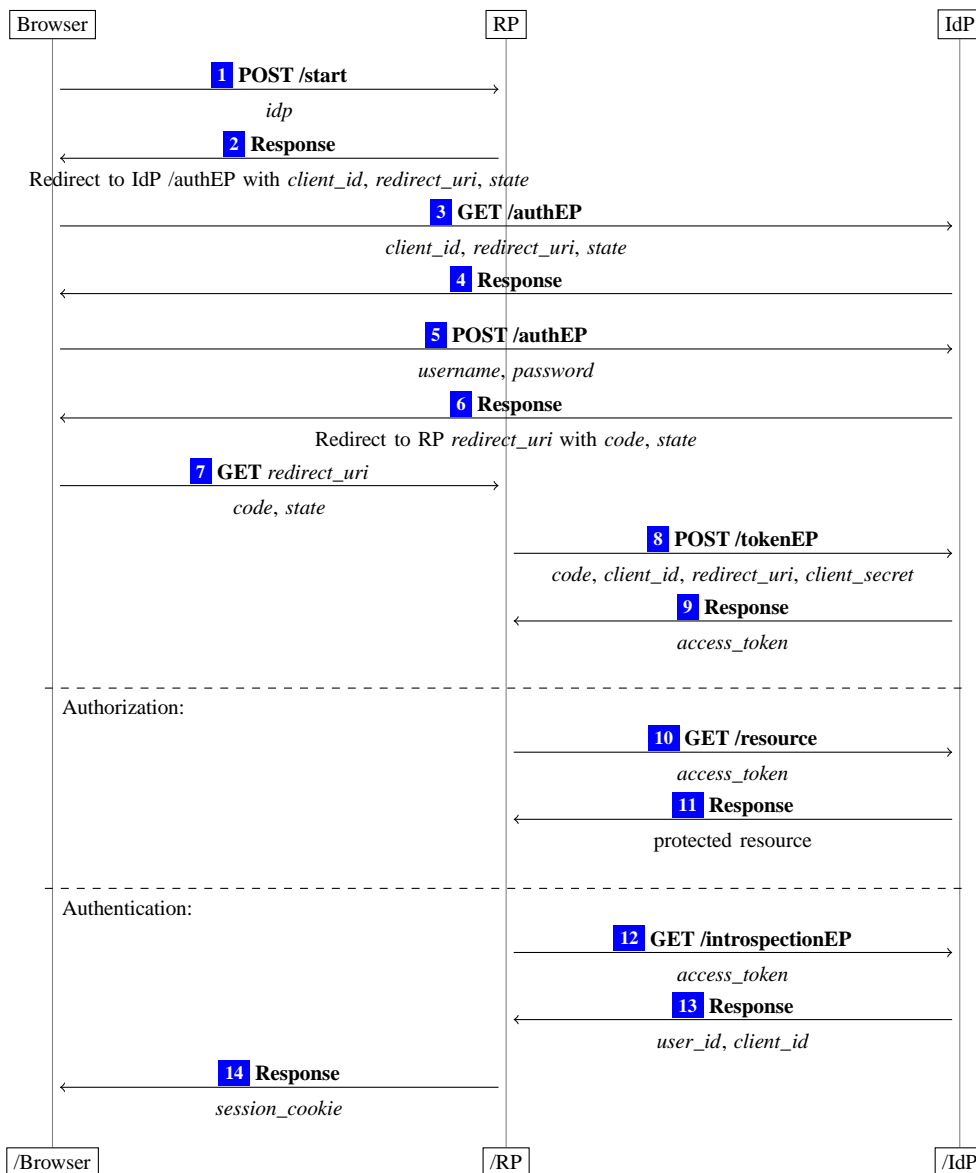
Browser RP IdP

1 POST /start
idp

2 Response
Redirect to IdP /authEP with client_id, redirect_uri, state

3 GET /authEP
client_id, redirect_uri, state

4 Response

5 POST /authEP
username, password

6 Response
Redirect to RP redirect_uri with code, state

7 GET redirect_uri
code, state

8 POST /tokenEP
code, client_id, redirect_uri, client_secret

9 Response
access_token

Authorization:

10 GET /resource
access_token

11 Response
protected resource

Authentication:

12 GET /introspectionEP
access_token

13 Response
user_id, client_id

14 Response
session_cookie

/Browser /RP /IdP